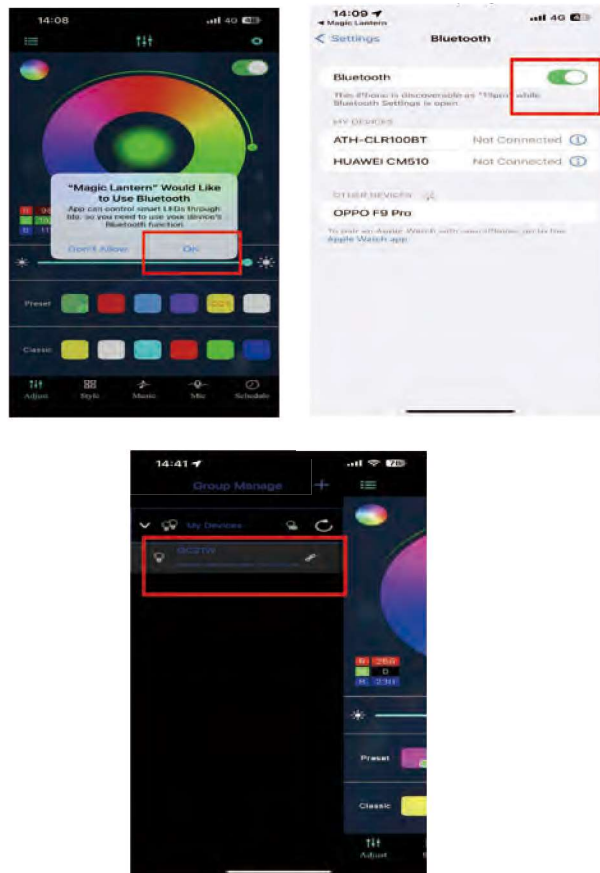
14:08 4G

"Magic Lantern" Would Like to Use Bluetooth

App can control smart LEDs through ble, so you need to use your device's Bluetooth function

Don't Allow OK

Preset

Classic

Adjust Style Music Mic Schedule

14:09
◂ Magic Lantern 4G

< Settings Bluetooth

Bluetooth

This iPhone is discoverable as "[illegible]" while Bluetooth Settings is open.

MY DEVICES

ATH-CLR100BT Not Connected

HUAWEI CM510 Not Connected

OTHER DEVICES

OPPO F9 Pro

To pair an Apple Watch with your iPhone, go to the Apple Watch app.

14:41

Group Manage +

My Devices

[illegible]

R 255
G 0
B 230

Preset

Classic

Adjust